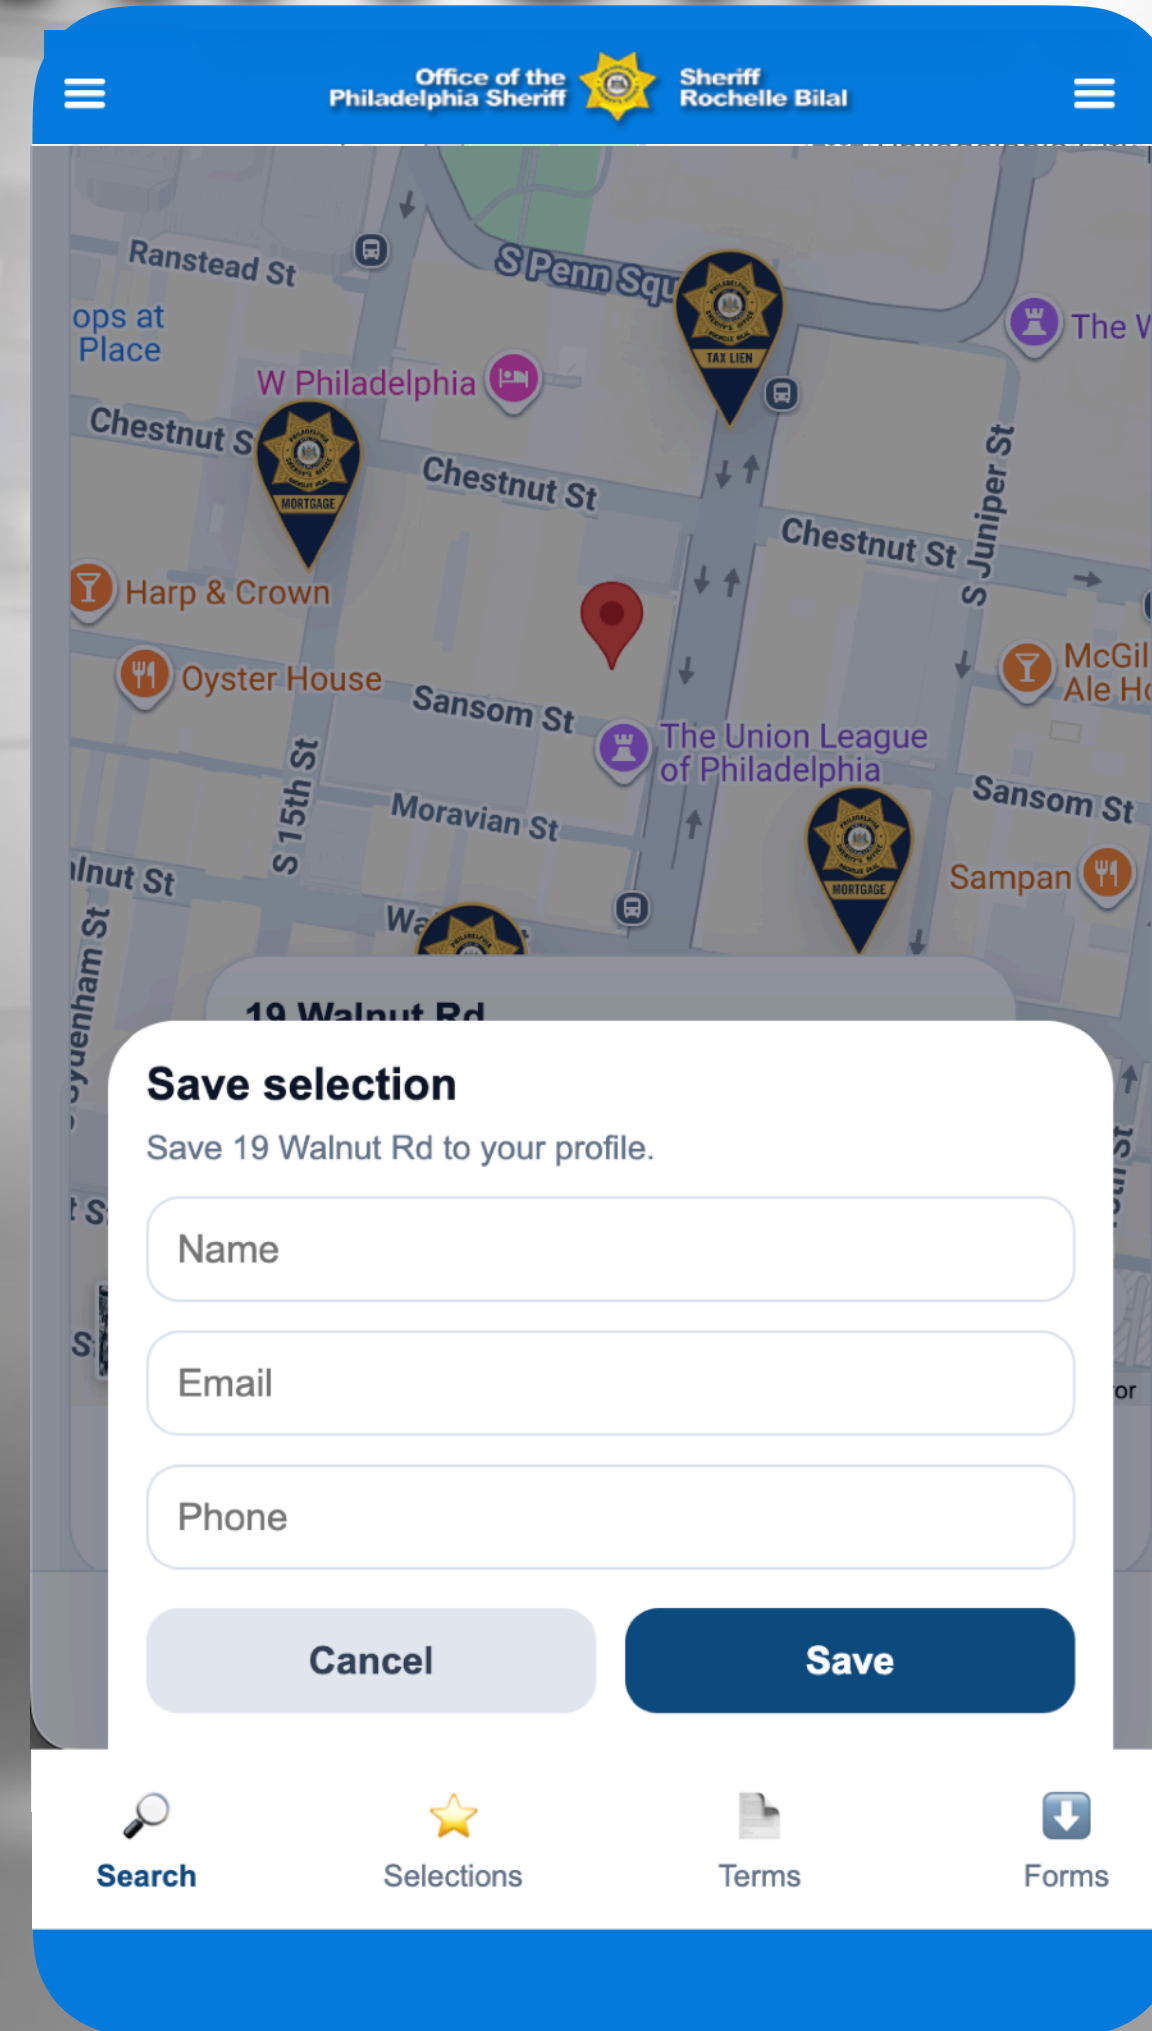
Office of the Philadelphia Sheriff

Sheriff Rochelle Bilal

Ranstead St

S Penn Squ

ops at Place

W Philadelphia

The W

TAX LIEN

Chestnut S

Chestnut St

Chestnut St

MORTGAGE

S Juniper St

Harp & Crown

McGil Ale Ho

Oyster House

Sansom St

The Union League of Philadelphia

Sansom St

S 15th St

Moravian St

MORTGAGE

lnut St

Sampan

Wa

19 Walnut Rd

Save selection

Save 19 Walnut Rd to your profile.

Name

Email

Phone

Cancel

Save

Search

Selections

Terms

Forms